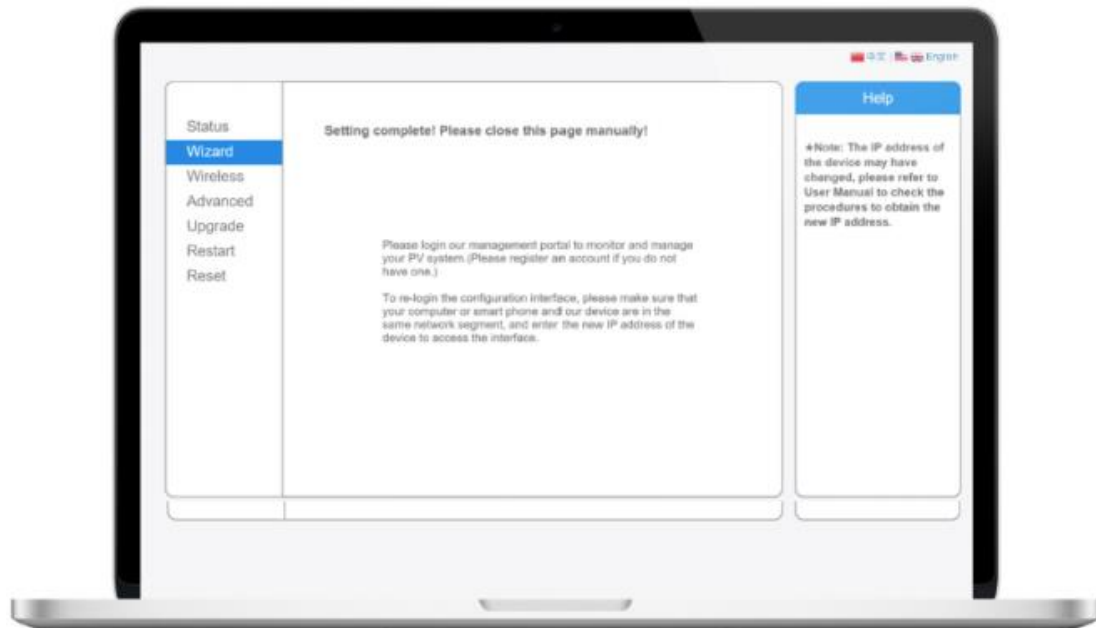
中文 | English

Status
Wizard
Wireless
Advanced
Upgrade
Restart
Reset

Setting complete! Please close this page manually!

Please login our management portal to monitor and manage your PV system.(Please register an account if you do not have one.)

To re-login the configuration interface, please make sure that your computer or smart phone andl our device are in the same network segment, and enter the new IP address of the device to access the interface.

Help

★Note: The IP address of the device may have changed, please refer to User Manual to check the procedures to obtain the new IP address.